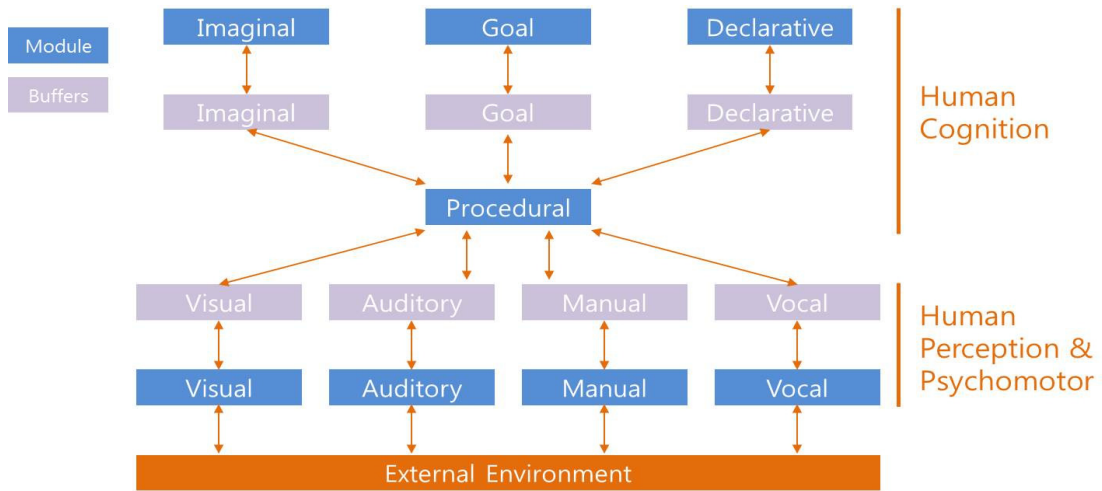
Module

Buffers

Imaginal

Goal

Declarative

Imaginal

Goal

Declarative

Human Cognition

Procedural

Visual

Auditory

Manual

Vocal

Human Perception & Psychomotor

Visual

Auditory

Manual

Vocal

External Environment